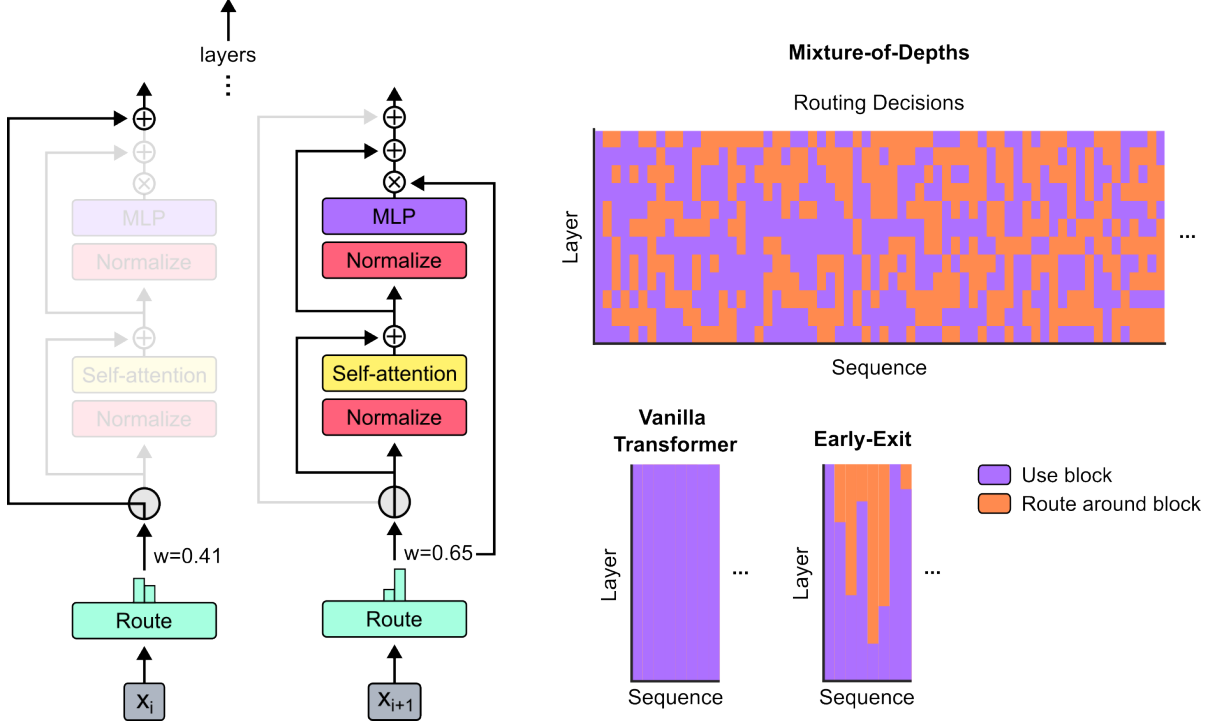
layers

MLP
Normalize
Self-attention
Normalize
w=0.41
Route
$x_i$

MLP
Normalize
Self-attention
Normalize
w=0.65
Route
$x_{i+1}$

**Mixture-of-Depths**

Routing Decisions

Layer
Sequence
...

**Vanilla Transformer**
Layer
Sequence
...

**Early-Exit**
Layer
Sequence
...

Use block
Route around block